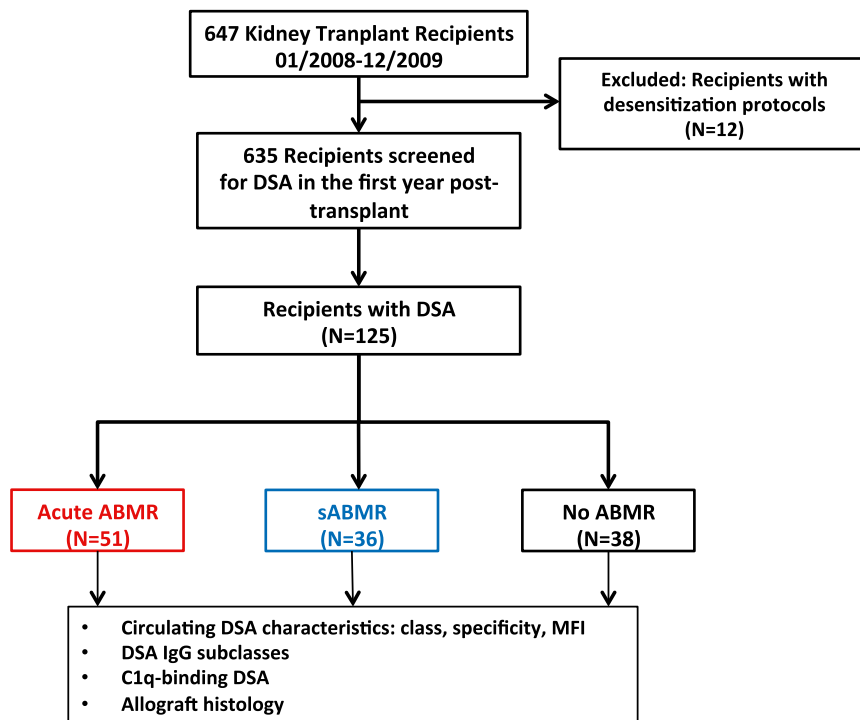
647 Kidney Tranplant Recipients
01/2008-12/2009

Excluded: Recipients with desensitization protocols
(N=12)

635 Recipients screened for DSA in the first year post-transplant

Recipients with DSA
(N=125)

Acute ABMR
(N=51)

sABMR
(N=36)

No ABMR
(N=38)

- Circulating DSA characteristics: class, specificity, MFI
- DSA IgG subclasses
- C1q-binding DSA
- Allograft histology